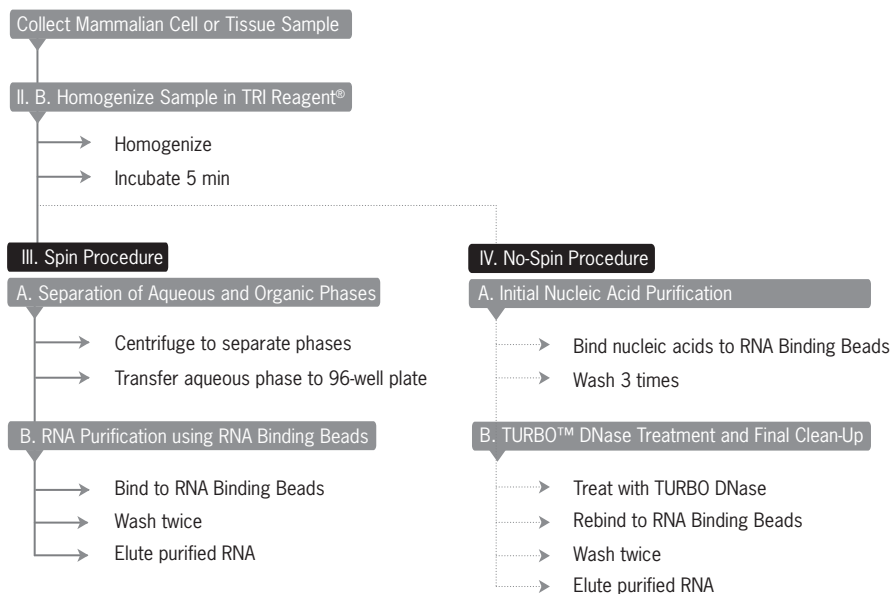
Collect Mammalian Cell or Tissue Sample

II. B. Homogenize Sample in TRI Reagent®

Homogenize

Incubate 5 min

III. Spin Procedure

A. Separation of Aqueous and Organic Phases

Centrifuge to separate phases

Transfer aqueous phase to 96-well plate

B. RNA Purification using RNA Binding Beads

Bind to RNA Binding Beads

Wash twice

Elute purified RNA

IV. No-Spin Procedure

A. Initial Nucleic Acid Purification

Bind nucleic acids to RNA Binding Beads

Wash 3 times

B. TURBO™ DNase Treatment and Final Clean-Up

Treat with TURBO DNase

Rebind to RNA Binding Beads

Wash twice

Elute purified RNA